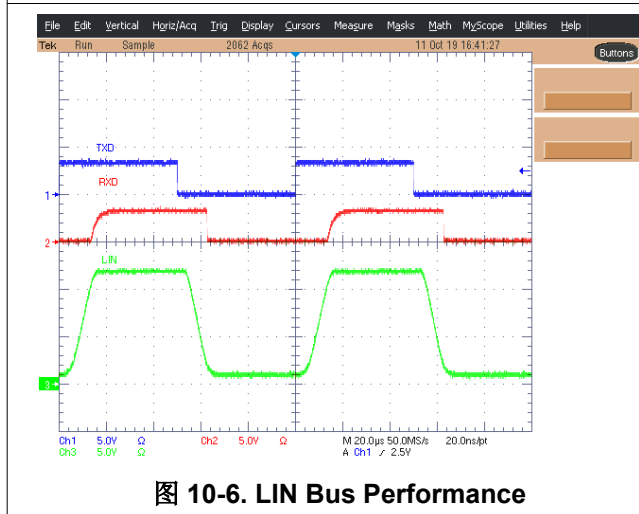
File Edit Vertical Horiz/Acq Trig Display Cursors Measure Masks Math MyScope Utilities Help

Tek Run Sample 2062 Acqs 11 Oct 19 16:41:27

Buttons

TXD

RXD

LIN

1

2

3

Ch1 5.0V Ω Ch2 5.0V Ω M 20.0µs 50.0MS/s 20.0ns/pt

Ch3 5.0V Ω A Ch1 ⁄ 2.5V

图 10-6. LIN Bus Performance